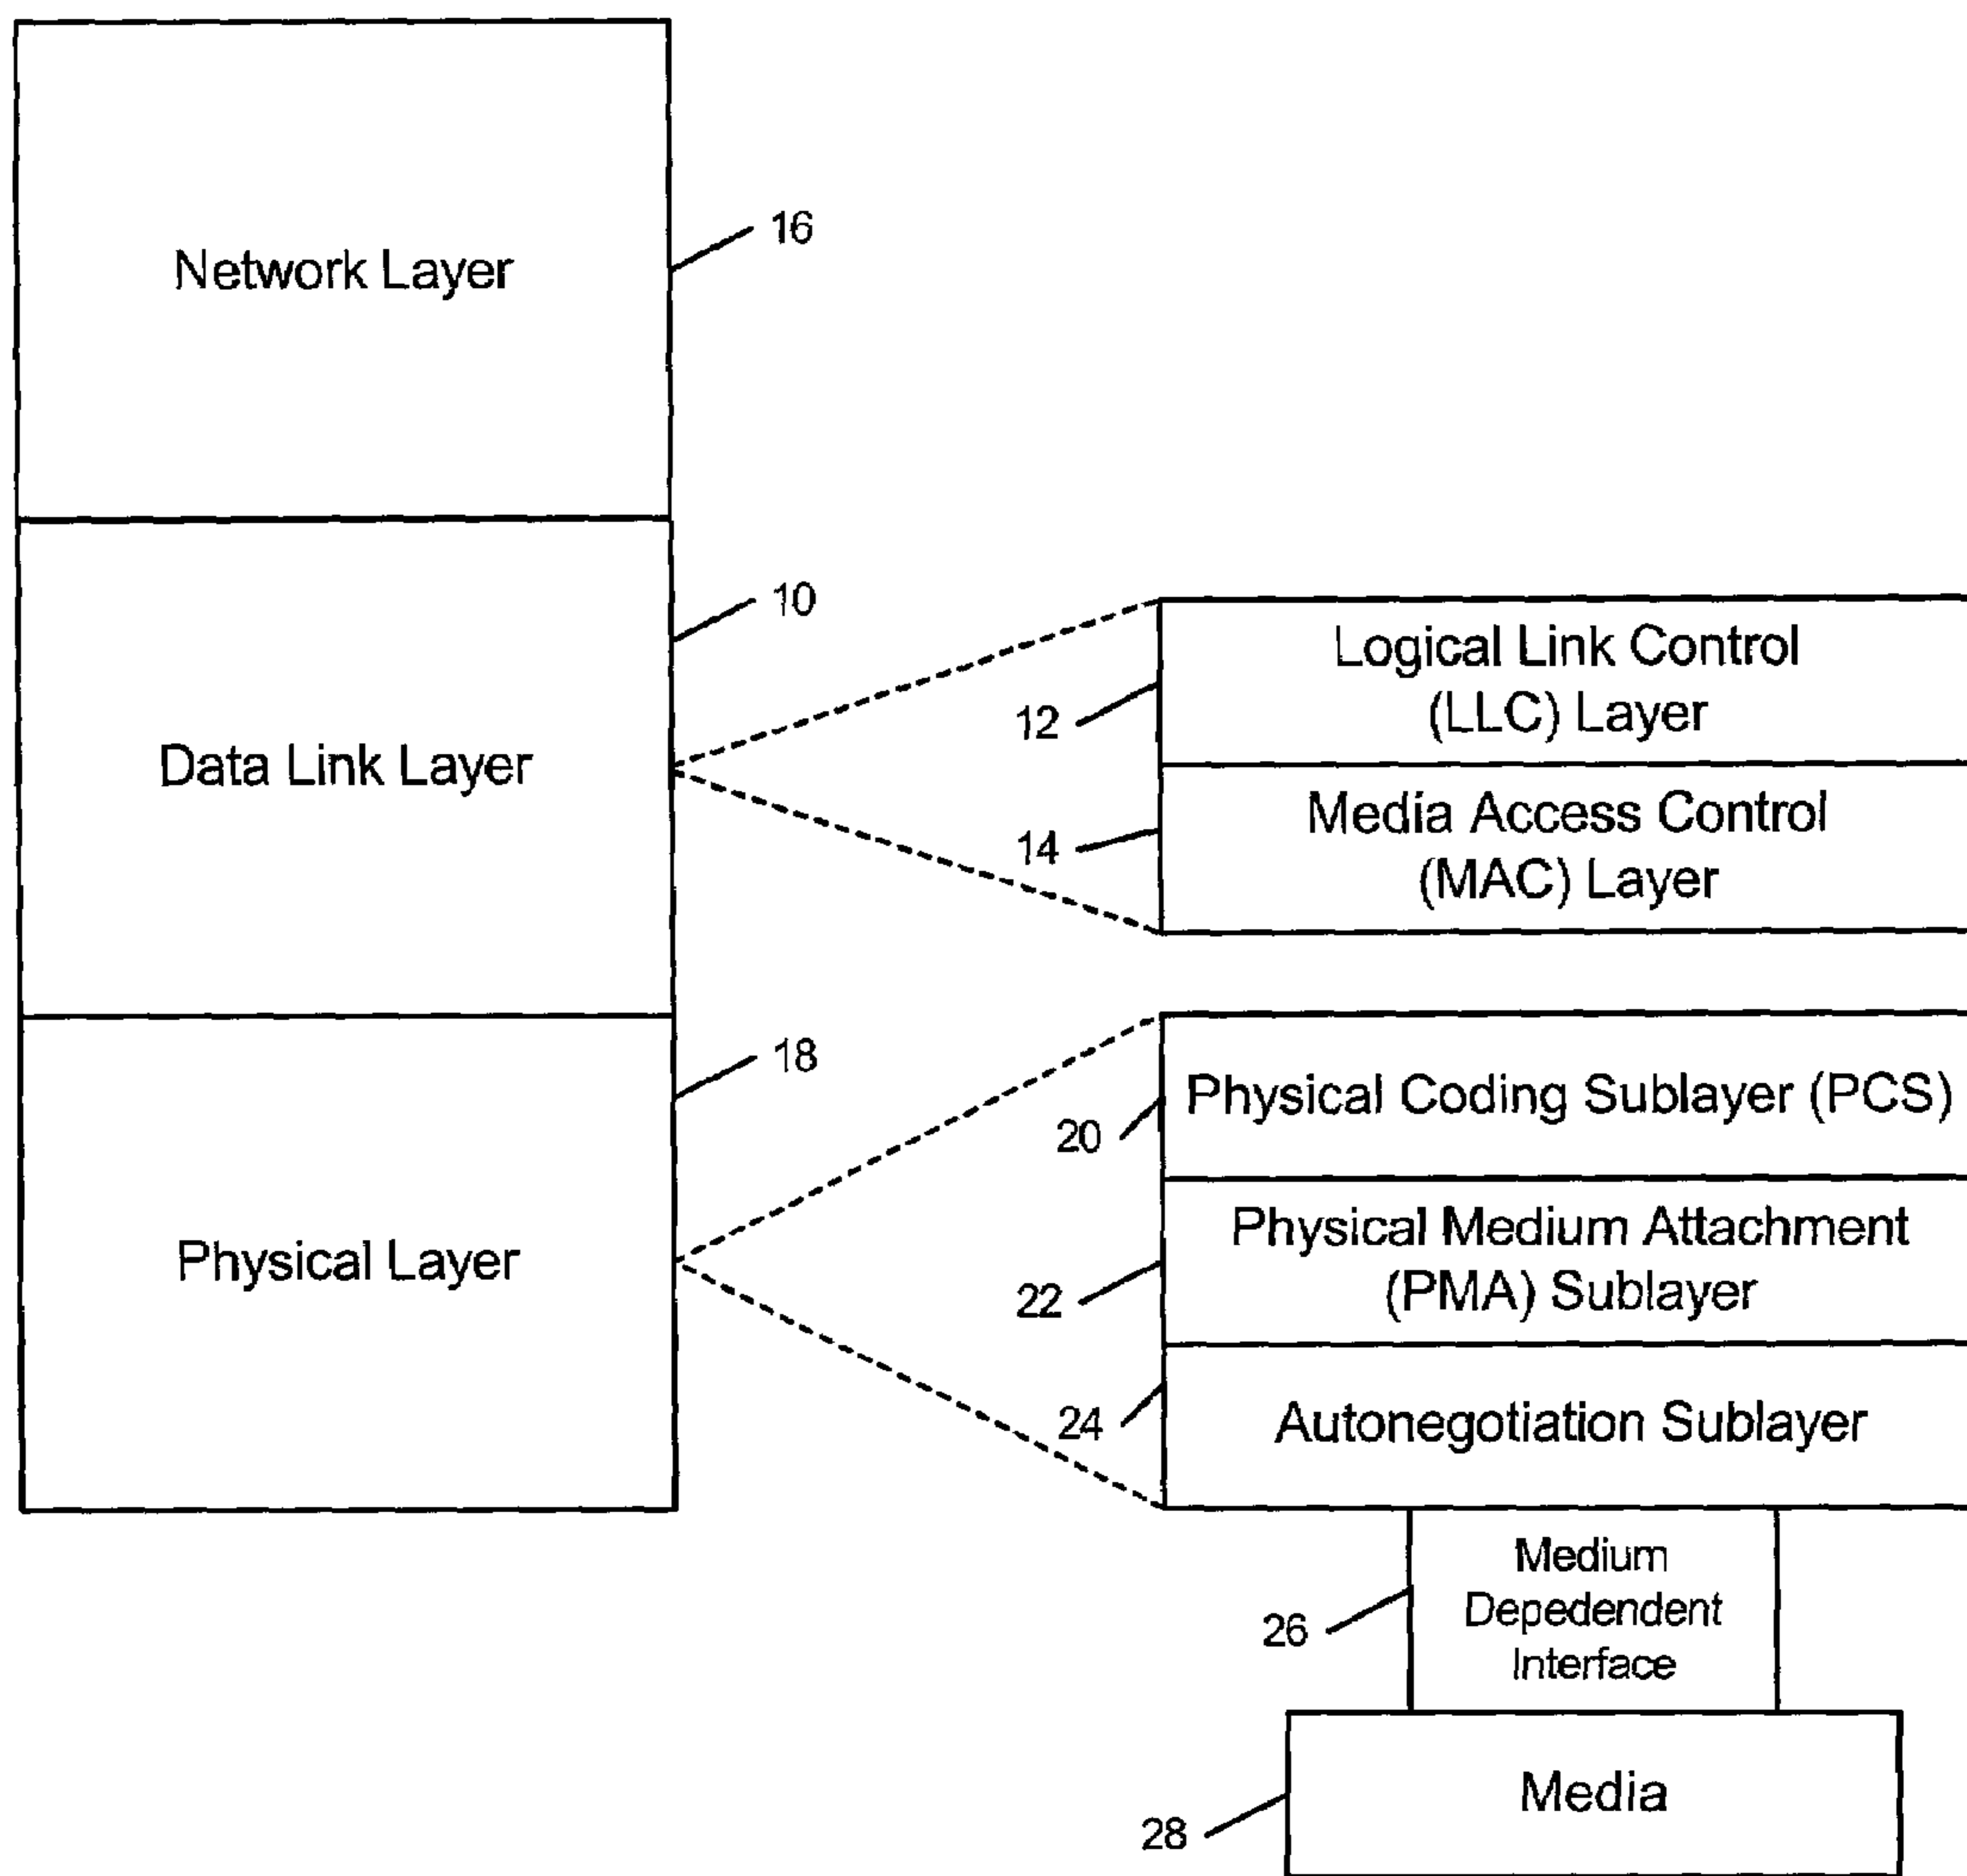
Network Layer

16

Data Link Layer

10

Logical Link Control (LLC) Layer

12

Media Access Control (MAC) Layer

14

Physical Layer

18

Physical Coding Sublayer (PCS)

20

Physical Medium Attachment (PMA) Sublayer

22

Autonegotiation Sublayer

24

Medium Depedendent Interface

26

Media

28